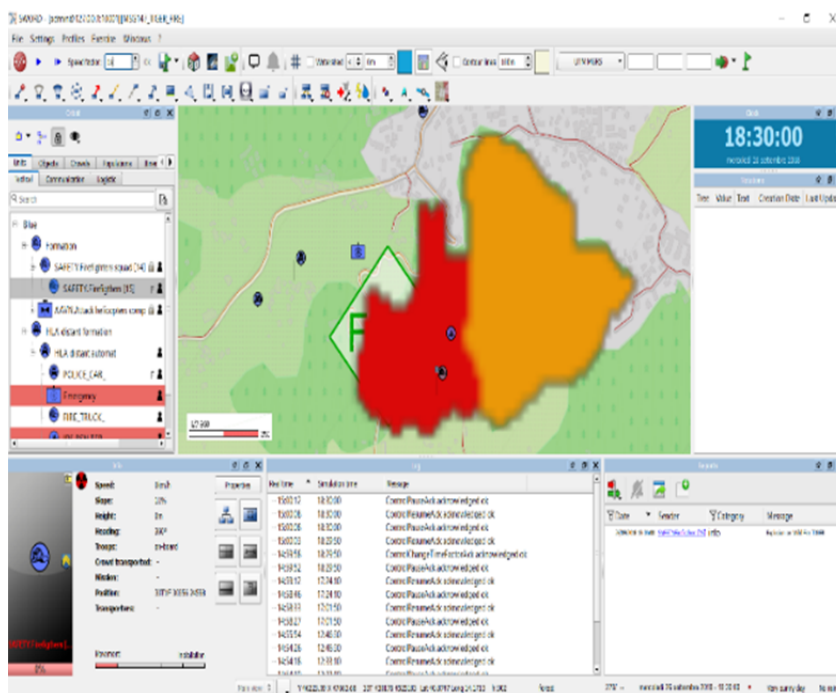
SWORD - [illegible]

File Settings Profiles Exercise Windows ?

Speed factor

Contour lines

UTM/WGS

Orbat

Units Objects Crowds Populations

Control Communication Logistic

Search

Blue

Formation

SAFETY Firefighters squad

SAFETY Firefighters

AGRA Light helicopters comp

HLA distant formation

HLA distant automat

POLICE_CAR_

Emergency

FIRE_TRUCK_

Clock

18:30:00

mercredi 18 septembre 2018

Time Value Text Creation Date Last Update

Info

Speed:

Slope:

Height:

Heading:

Troops:

Crowd transported:

Mission:

Position:

Transporters:

Properties

Log

Real time Simulation time Message

18:30:00 ControlPauseAck acknowledged ok

18:30:00 ControlResumeAck acknowledged ok

18:30:00 ControlResumeAck acknowledged ok

18:30:00 ControlPauseAck acknowledged ok

ControlChangeTimeFactorAck acknowledged ok

ControlPauseAck acknowledged ok

ControlResumeAck acknowledged ok

ControlPauseAck acknowledged ok

ControlResumeAck acknowledged ok

ControlPauseAck acknowledged ok

ControlResumeAck acknowledged ok

ControlPauseAck acknowledged ok

ControlResumeAck acknowledged ok

ControlPauseAck acknowledged ok

Reports

Date Sender Category Message

Paused

Non sunny day